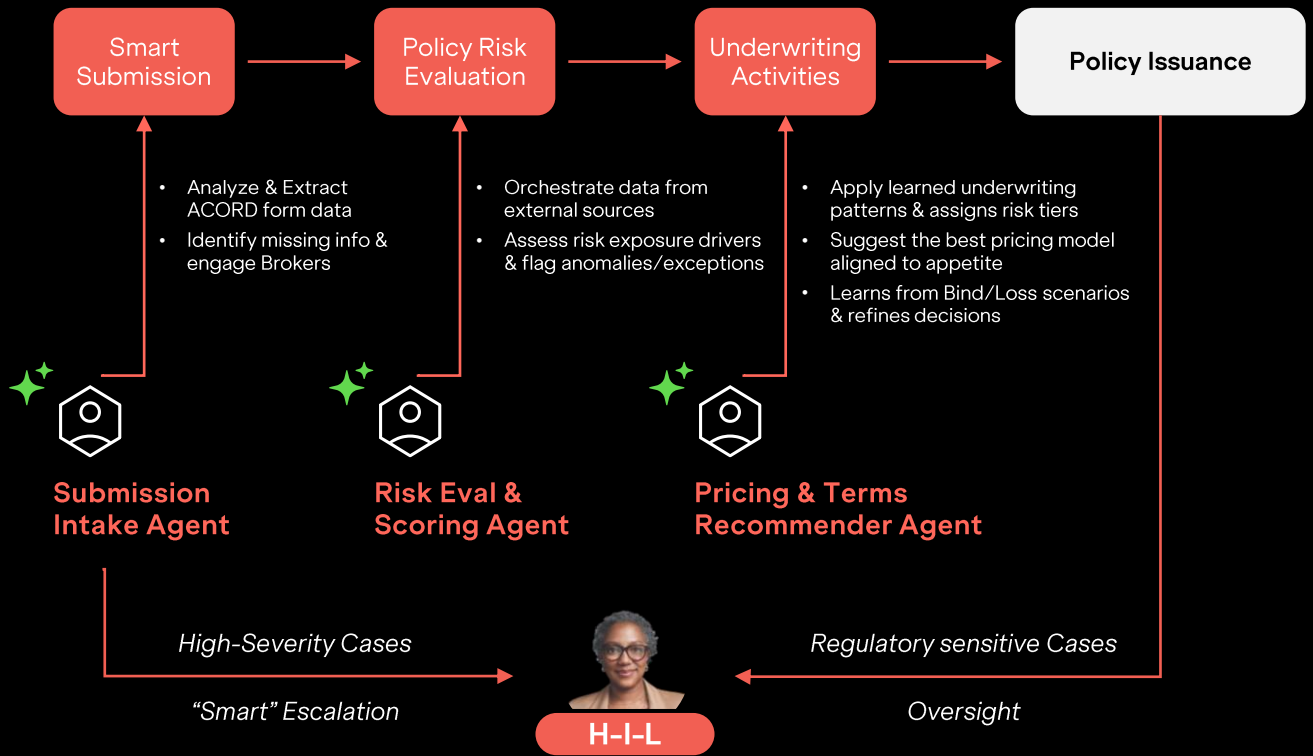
Smart Submission

Policy Risk Evaluation

Underwriting Activities

Policy Issuance

• Analyze & Extract ACORD form data
• Identify missing info & engage Brokers

• Orchestrate data from external sources
• Assess risk exposure drivers & flag anomalies/exceptions

• Apply learned underwriting patterns & assigns risk tiers
• Suggest the best pricing model aligned to appetite
• Learns from Bind/Loss scenarios & refines decisions

Submission Intake Agent

Risk Eval & Scoring Agent

Pricing & Terms Recommender Agent

High-Severity Cases

"Smart" Escalation

Regulatory sensitive Cases

Oversight

H-I-L